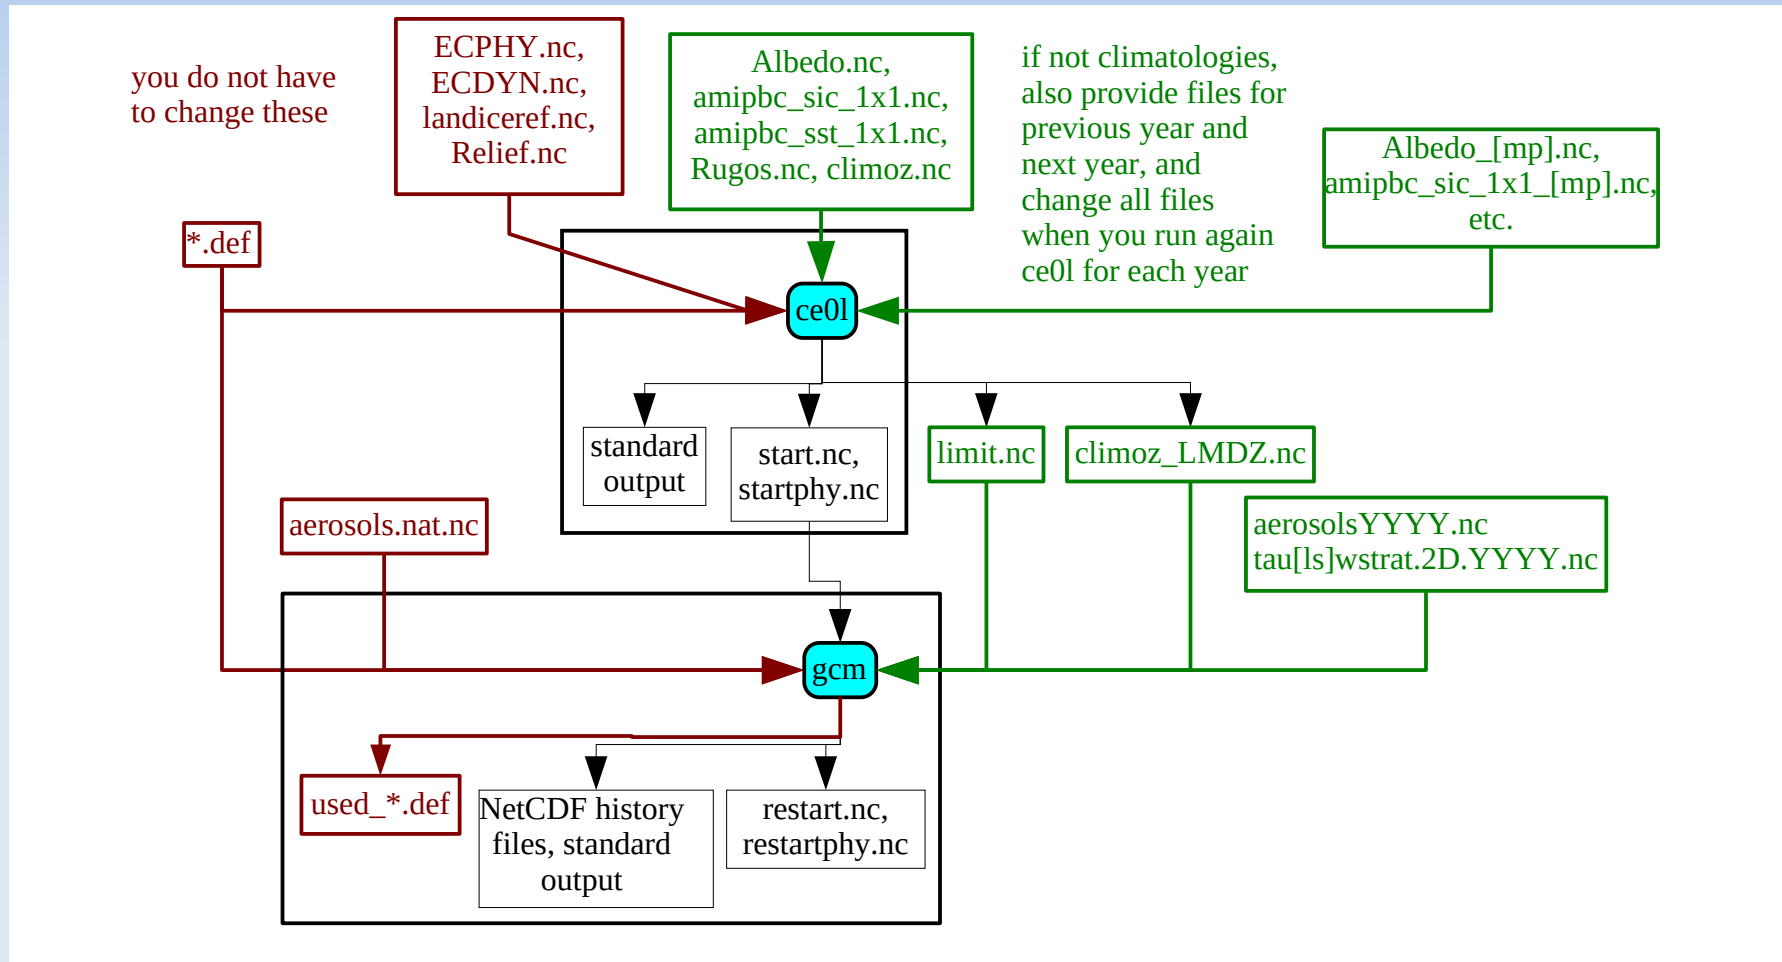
you do not have to change these

ECPHY.nc, ECDYN.nc, landiceref.nc, Relief.nc

Albedo.nc, amipbc_sic_1x1.nc, amipbc_sst_1x1.nc, Rugos.nc, climoz.nc

if not climatologies, also provide files for previous year and next year, and change all files when you run again ce0l for each year

Albedo_[mp].nc, amipbc_sic_1x1_[mp].nc, etc.

*.def

ce0l

standard output

start.nc, startphy.nc

limit.nc

climoz_LMDZ.nc

aerosols.nat.nc

aerosolsYYYY.nc tau[ls]wstrat.2D.YYYY.nc

gcm

used_*.def

NetCDF history files, standard output

restart.nc, restartphy.nc